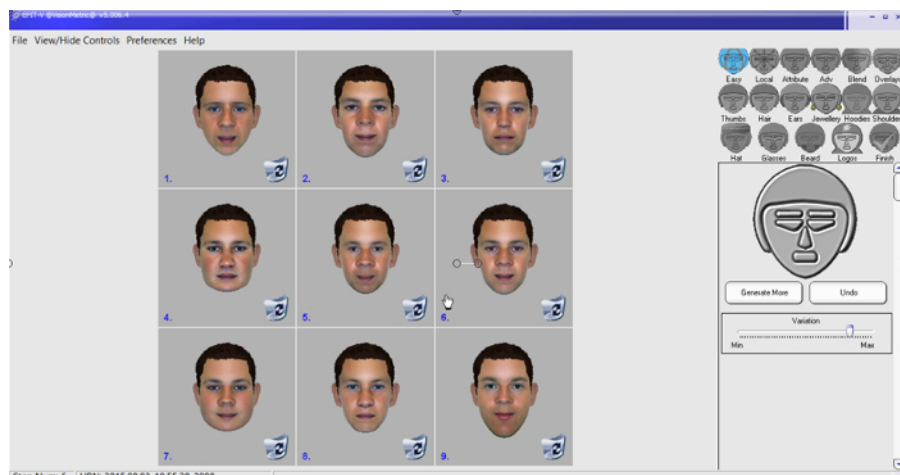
EFIT-V ©VisionMetric® v5.006.4

File View/Hide Controls Preferences Help

1.
2.
3.
4.
5.
6.
7.
8.
9.

Easy Local Attribute Adv Blend Overlays
Thumbs Hair Ears Jewellery Hoodies Shoulders
Hat Glasses Beard Logos Finish

Generate More
Undo

Variation
Min
Max

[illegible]